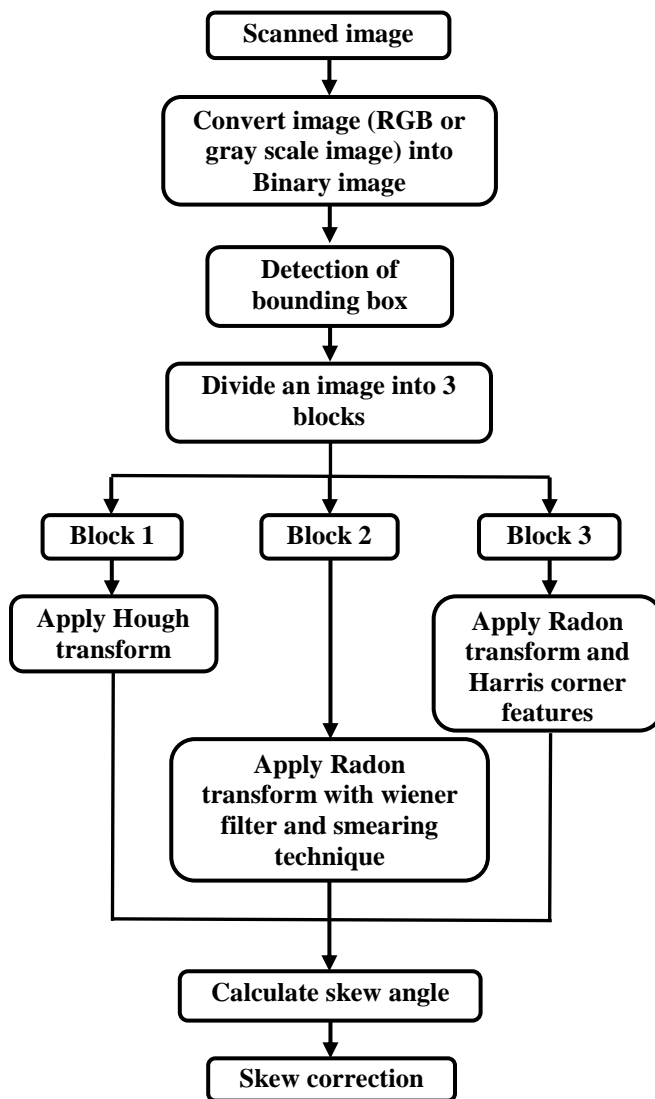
Scanned image

Convert image (RGB or gray scale image) into Binary image

Detection of bounding box

Divide an image into 3 blocks

Block 1

Block 2

Block 3

Apply Hough transform

Apply Radon transform and Harris corner features

Apply Radon transform with wiener filter and smearing technique

Calculate skew angle

Skew correction